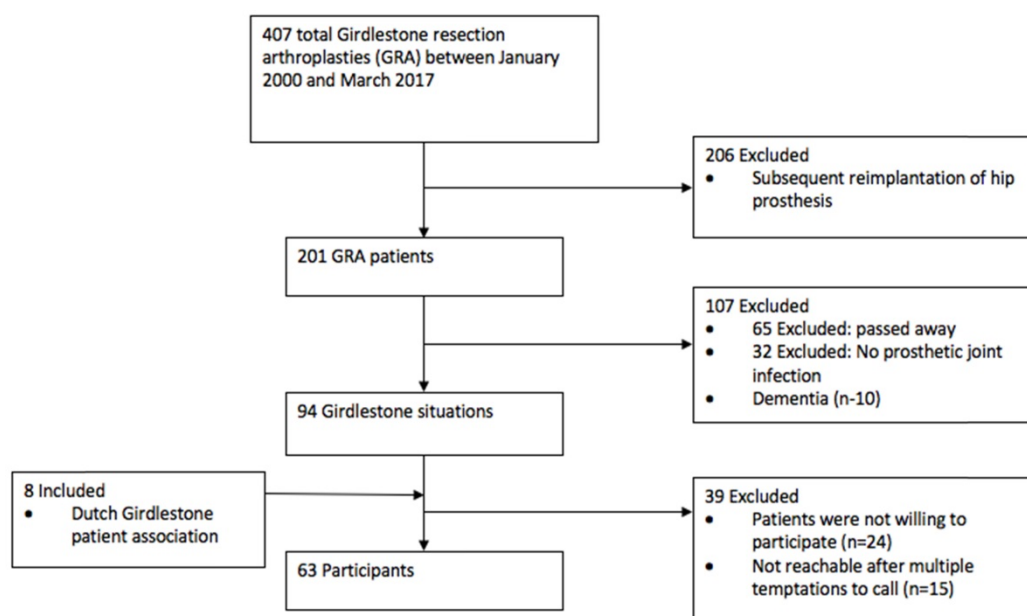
407 total Girdlestone resection arthroplasties (GRA) between January 2000 and March 2017

206 Excluded
• Subsequent reimplantation of hip prosthesis

201 GRA patients

107 Excluded
• 65 Excluded: passed away
• 32 Excluded: No prosthetic joint infection
• Dementia (n-10)

94 Girdlestone situations

8 Included
• Dutch Girdlestone patient association

39 Excluded
• Patients were not willing to participate (n=24)
• Not reachable after multiple temptations to call (n=15)

63 Participants